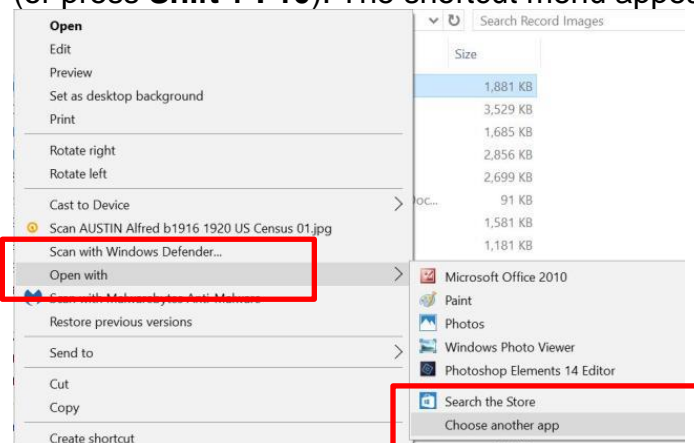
(or press Shift + F10). The shortcut menu appea

Open
Edit
Preview
Set as desktop background
Print
Rotate right
Rotate left
Cast to Device
Scan AUSTIN Alfred b1916 1920 US Census 01.jpg
Scan with Windows Defender...
Open with
Scan with Malwarebytes Anti-Malware
Restore previous versions
Send to
Cut
Copy
Create shortcut

Search Record Images
Size
1,881 KB
3,529 KB
1,685 KB
2,856 KB
2,699 KB
Doc... 91 KB
1,581 KB
1,181 KB

Microsoft Office 2010
Paint
Photos
Windows Photo Viewer
Photoshop Elements 14 Editor
Search the Store
Choose another app